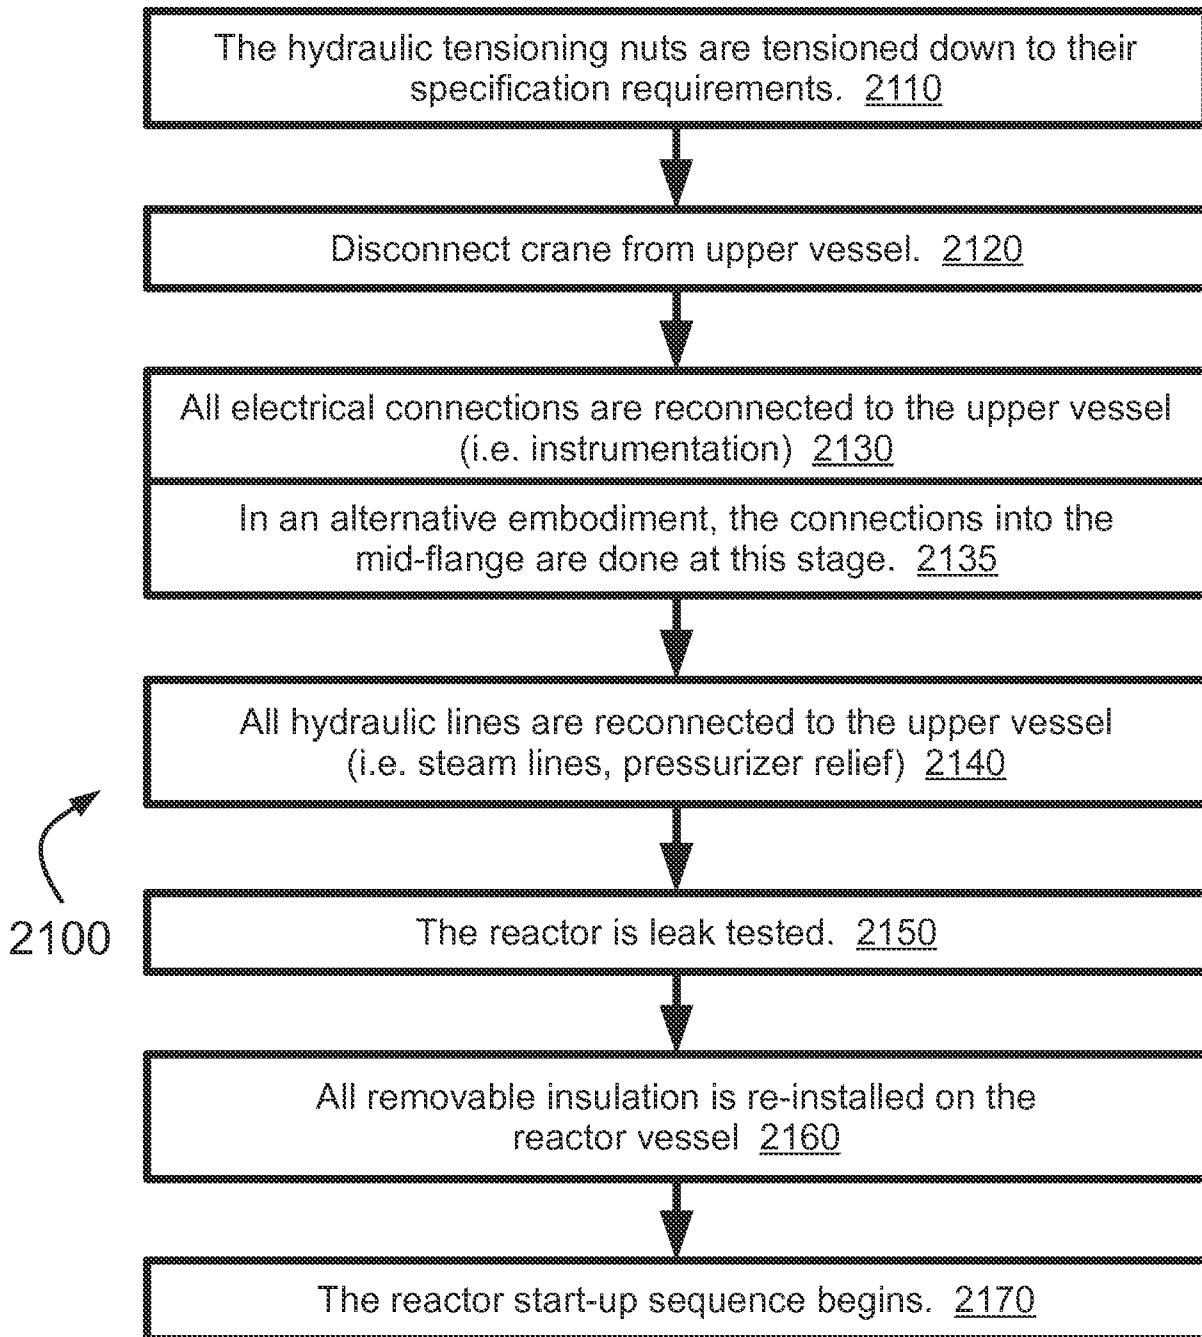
The hydraulic tensioning nuts are tensioned down to their specification requirements. 2110

Disconnect crane from upper vessel. 2120

All electrical connections are reconnected to the upper vessel (i.e. instrumentation) 2130

In an alternative embodiment, the connections into the mid-flange are done at this stage. 2135

All hydraulic lines are reconnected to the upper vessel (i.e. steam lines, pressurizer relief) 2140

2100

The reactor is leak tested. 2150

All removable insulation is re-installed on the reactor vessel 2160

The reactor start-up sequence begins. 2170